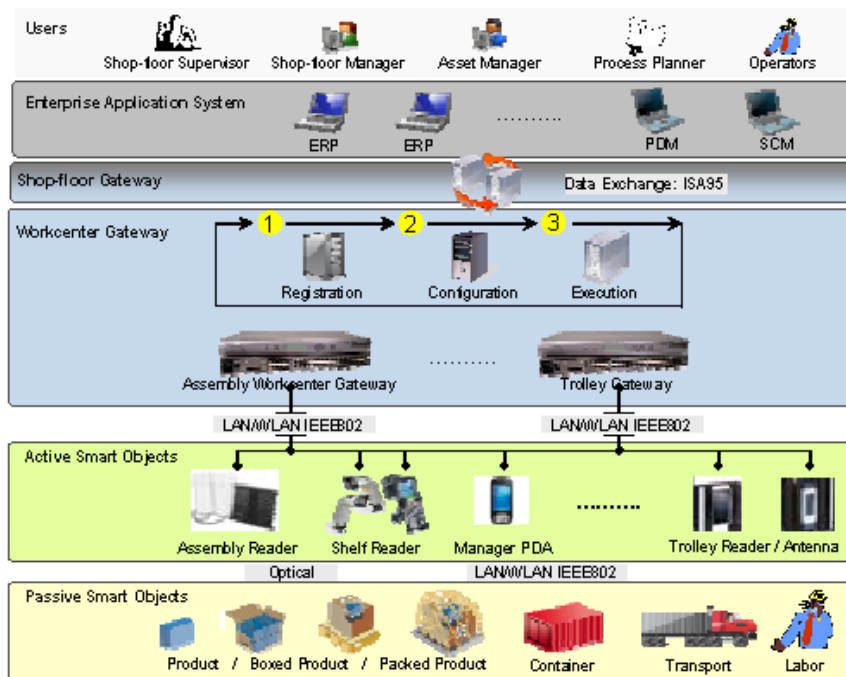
Users

Shop-floor Supervisor Shop-floor Manager Asset Manager Process Planner Operators

Enterprise Application System

ERP ERP .......... PDM SCM

Shop-floor Gateway

Data Exchange: ISA95

Workcenter Gateway

1 2 3

Registration Configuration Execution

Assembly Workcenter Gateway .......... Trolley Gateway

LAN/WLAN IEEE802 LAN/WLAN IEEE802

Active Smart Objects

Assembly Reader Shelf Reader Manager PDA .......... Trolley Reader / Antenna

Optical LAN/WLAN IEEE802

Passive Smart Objects

Product / Boxed Product / Packed Product Container Transport Labor